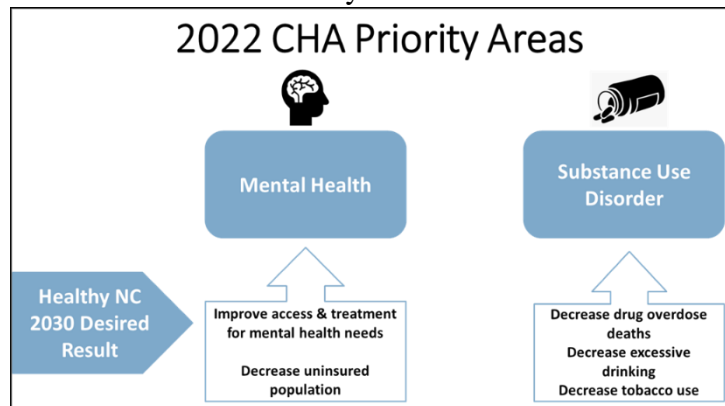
2022 CHA Priority Areas

Mental Health

Substance Use Disorder

Healthy NC 2030 Desired Result

Improve access & treatment for mental health needs

Decrease uninsured population

Decrease drug overdose deaths
Decrease excessive drinking
Decrease tobacco use